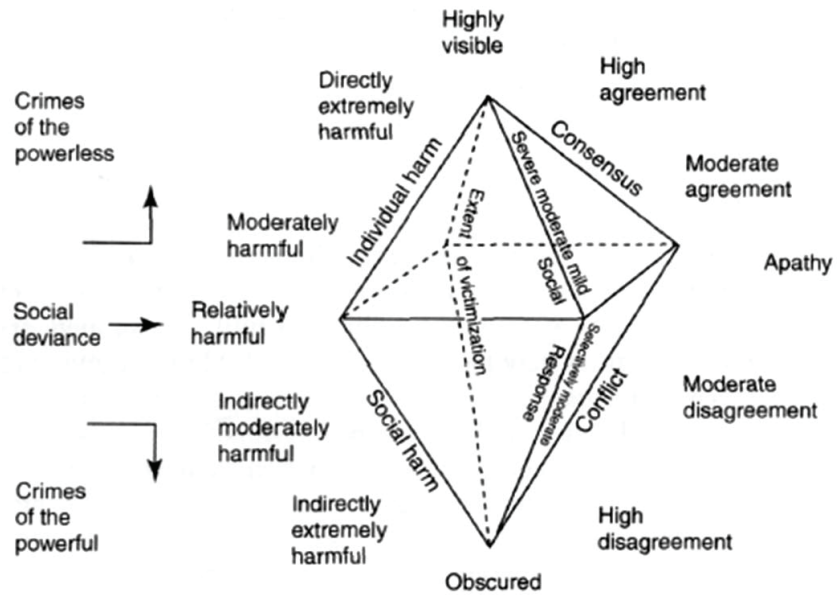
Highly visible

High agreement

Directly extremely harmful

Crimes of the powerless

Consensus

Severe moderate mild

Moderate agreement

Individual harm

Extent of victimization

Moderately harmful

Social

Apathy

Social deviance

Relatively harmful

Response

Selectively moderate

Conflict

Moderate disagreement

Indirectly moderately harmful

Social harm

Crimes of the powerful

Indirectly extremely harmful

High disagreement

Obscured